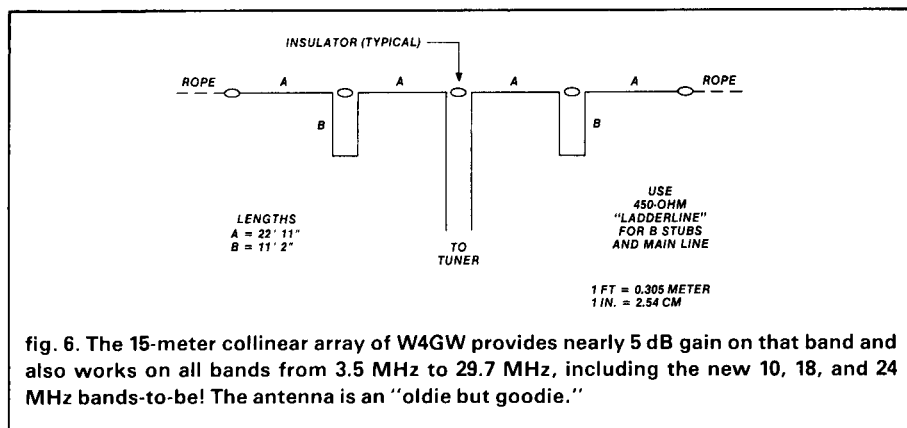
INSULATOR (TYPICAL)

ROPE A A A A ROPE

B B

LENGTHS
A = 22' 11"
B = 11' 2"

TO
TUNER

USE
450-OHM
"LADDERLINE"
FOR B STUBS
AND MAIN LINE

1 FT = 0.305 METER
1 IN. = 2.54 CM

fig. 6. The 15-meter collinear array of W4GW provides nearly 5 dB gain on that band and also works on all bands from 3.5 MHz to 29.7 MHz, including the new 10, 18, and 24 MHz bands-to-be! The antenna is an "oldie but goodie."